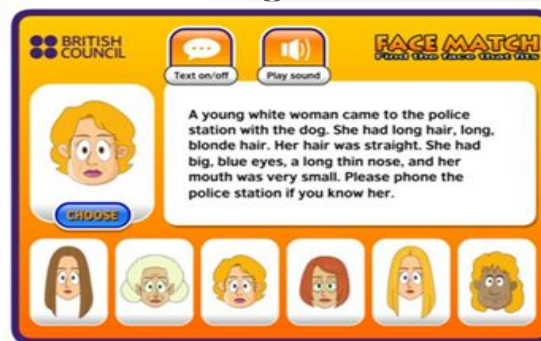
BRITISH COUNCIL

Text on/off

Play sound

FACE MATCH
Find the face that fits

A young white woman came to the police station with the dog. She had long hair, long, blonde hair. Her hair was straight. She had big, blue eyes, a long thin nose, and her mouth was very small. Please phone the police station if you know her.

CHOOSE